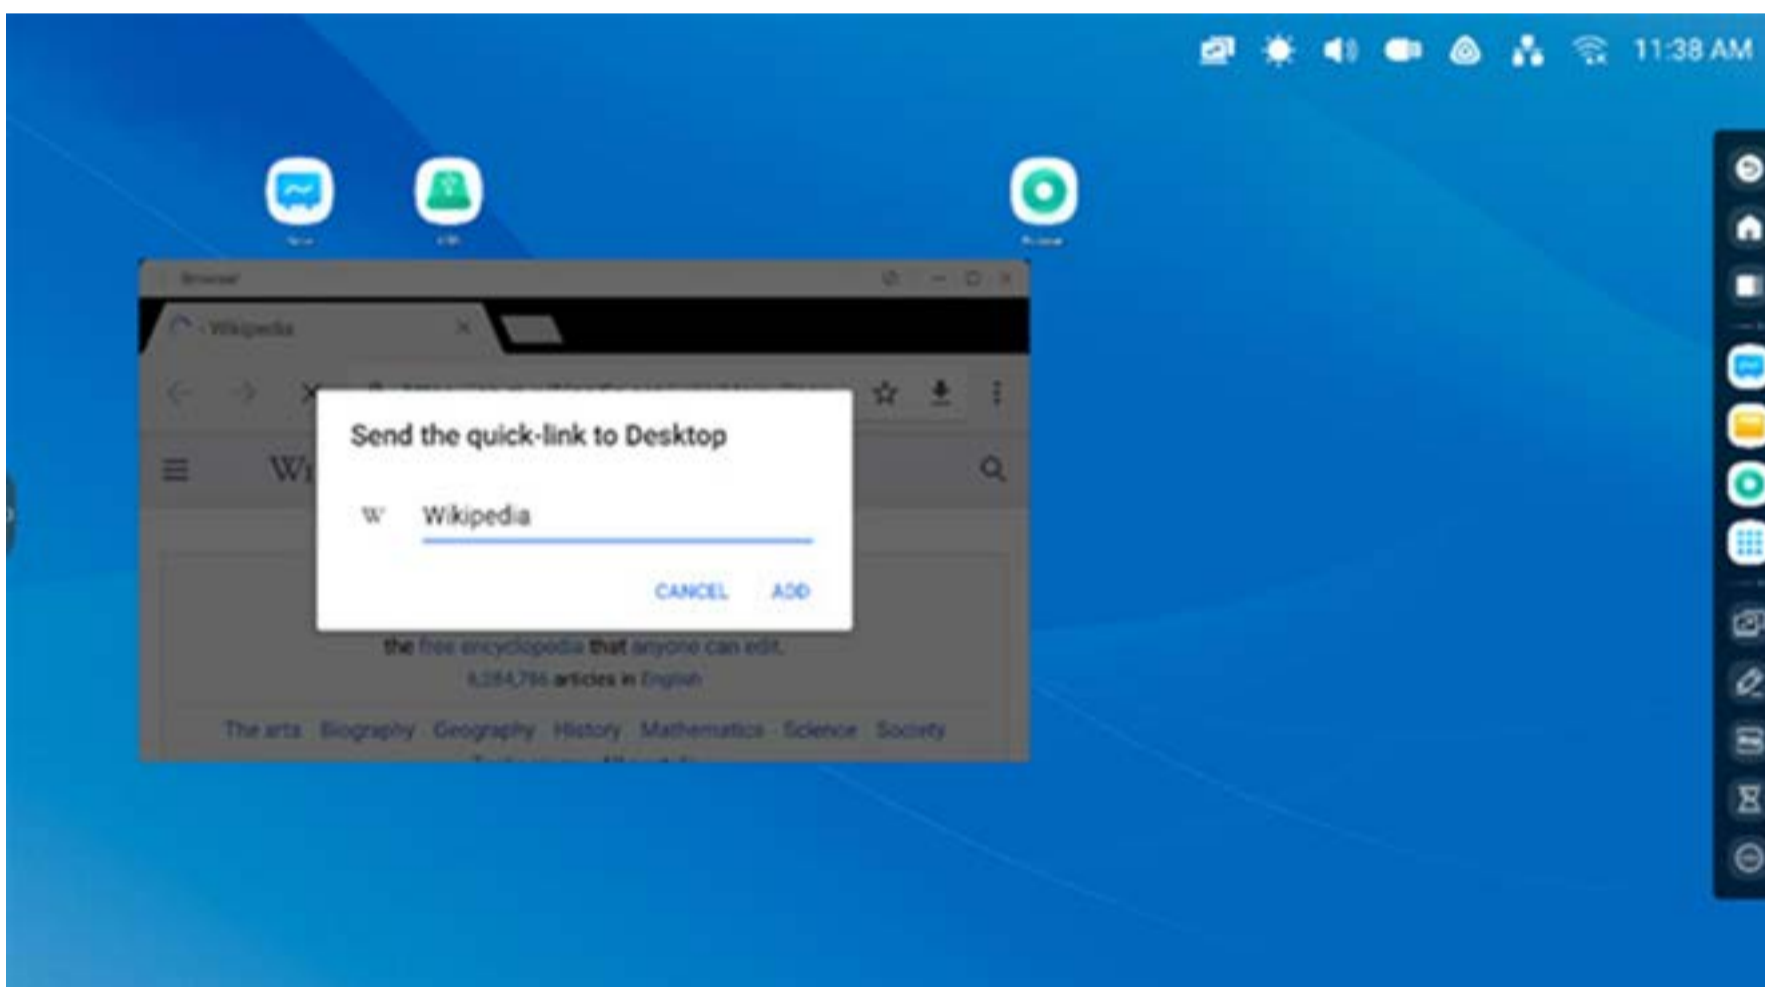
11:38 AM

Browser

- Wikipedia

Send the quick-link to Desktop

W Wikipedia

CANCEL ADD

the free encyclopedia that anyone can edit.
6,284,786 articles in English

The arts Biography Geography History Mathematics Science Society